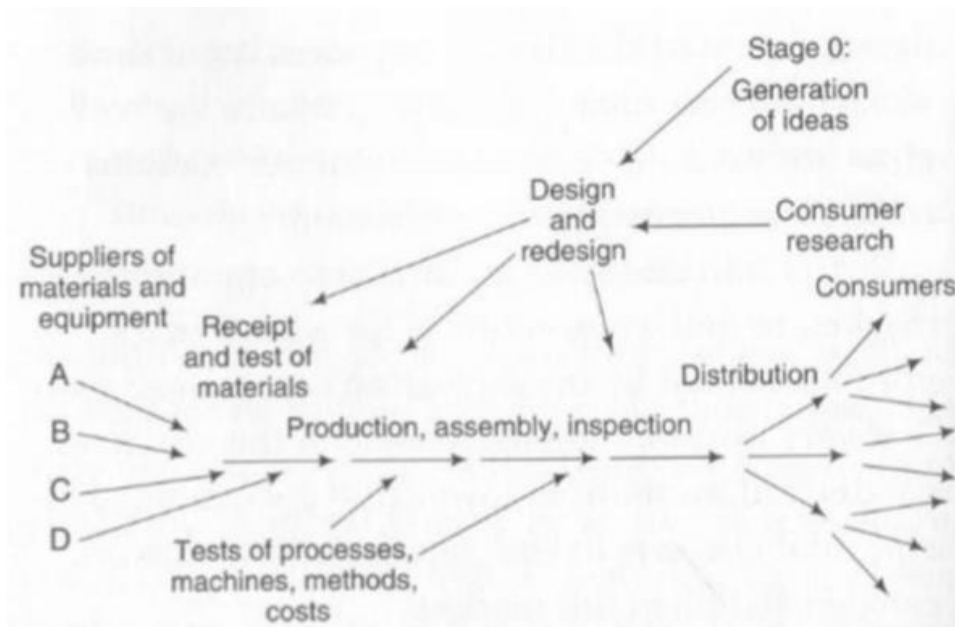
Stage 0:
Generation of ideas

Design and redesign

Consumer research

Suppliers of materials and equipment

Receipt and test of materials

Consumers

A

B

C

D

Distribution

Production, assembly, inspection

Tests of processes, machines, methods, costs